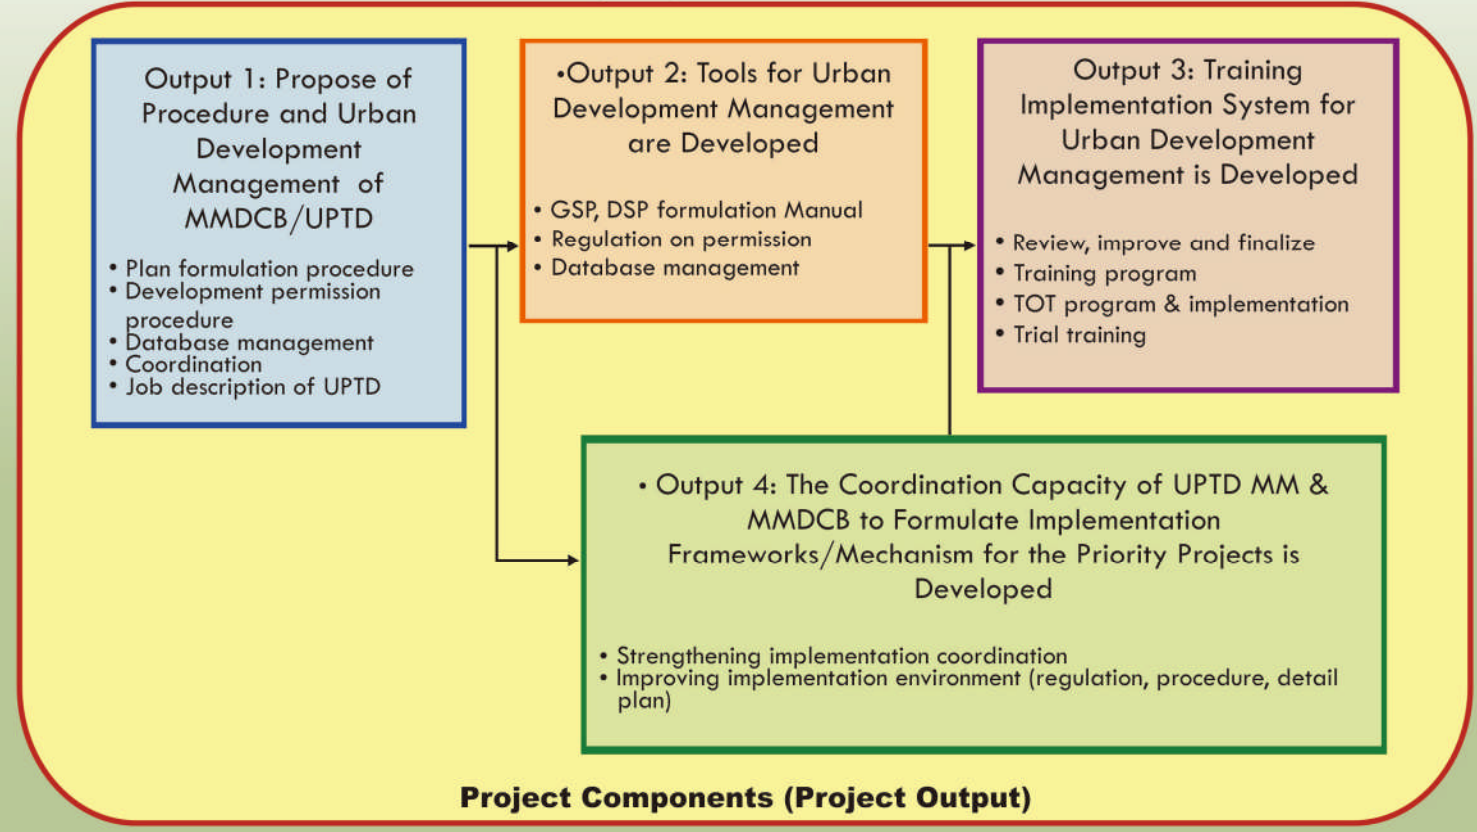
Output 1: Propose of Procedure and Urban Development Management of MMDCB/UPTD

• Plan formulation procedure
• Development permission procedure
• Database management
• Coordination
• Job description of UPTD

•Output 2: Tools for Urban Development Management are Developed

• GSP, DSP formulation Manual
• Regulation on permission
• Database management

Output 3: Training Implementation System for Urban Development Management is Developed

• Review, improve and finalize
• Training program
• TOT program & implementation
• Trial training

• Output 4: The Coordination Capacity of UPTD MM & MMDCB to Formulate Implementation Frameworks/Mechanism for the Priority Projects is Developed

• Strengthening implementation coordination
• Improving implementation environment (regulation, procedure, detail plan)

Project Components (Project Output)